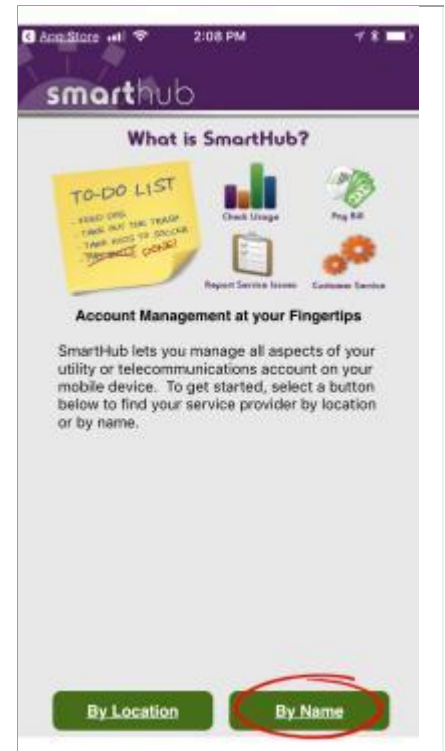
App Store 2:08 PM

smarthub

What is SmartHub?

TO-DO LIST
- FEED DOG
- TAKE OUT THE TRASH
- TAKE KIDS TO SOCCER
- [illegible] DONE!

Check Usage

Pay Bill

Report Service Issues

Customer Service

Account Management at your Fingertips

SmartHub lets you manage all aspects of your utility or telecommunications account on your mobile device. To get started, select a button below to find your service provider by location or by name.

By Location

By Name